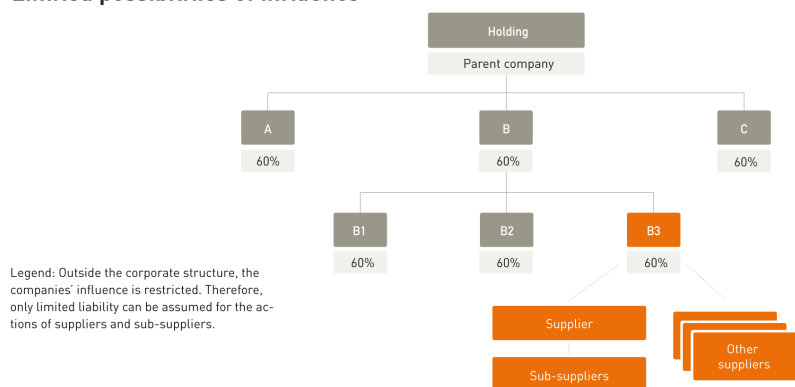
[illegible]

Holding

Parent company

A

60%

B

60%

C

60%

B1

60%

B2

60%

B3

60%

Legend: Outside the corporate structure, the companies' influence is restricted. Therefore, only limited liability can be assumed for the actions of suppliers and sub-suppliers.

Supplier

Sub-suppliers

Other suppliers